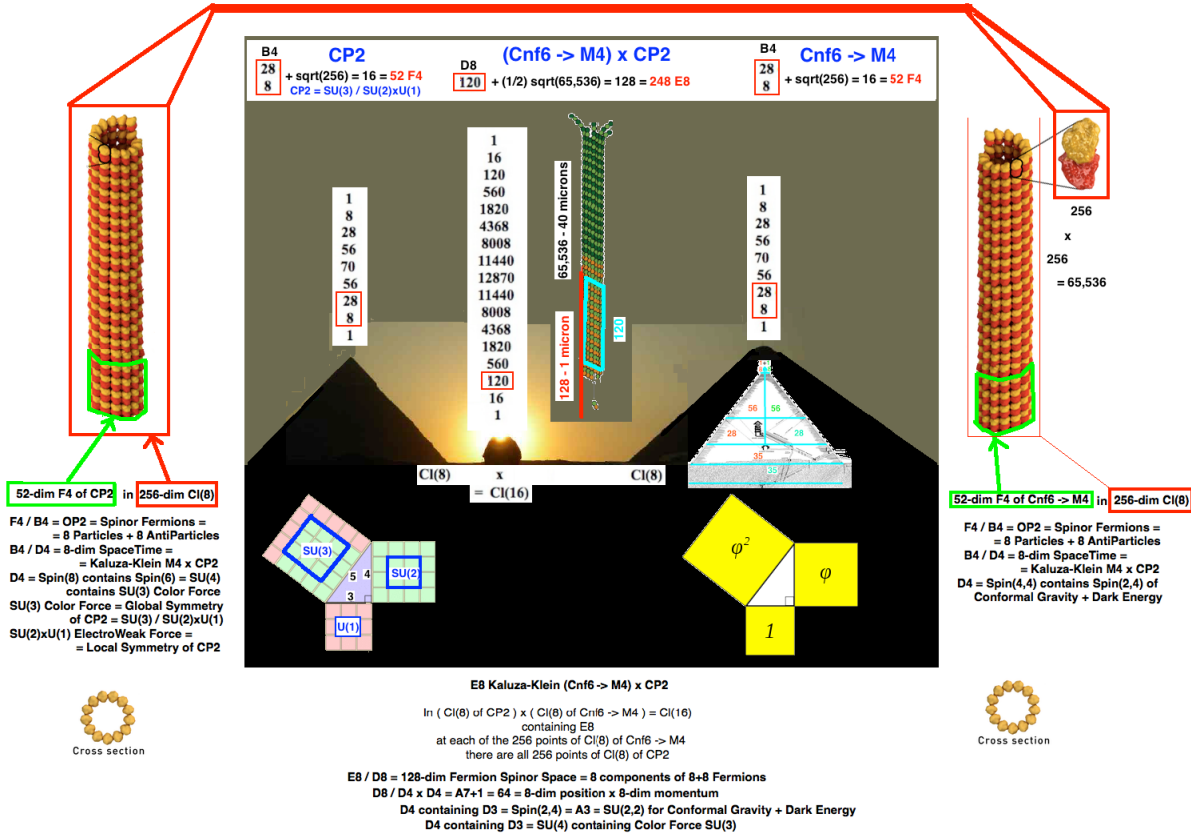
B4
| 28 |
|---|
| 8 |

CP2
+ sqrt(256) = 16 = 52 F4
CP2 = SU(3) / SU(2)xU(1)

(Cnf6 -> M4) x CP2
D8
| 120 |
|---|

+ (1/2) sqrt(65,536) = 128 = 248 E8

B4
| 28 |
|---|
| 8 |

Cnf6 -> M4
+ sqrt(256) = 16 = 52 F4

1
8
28
56
70
56
28
8
1

1
16
120
560
1820
4368
8008
11440
12870
11440
8008
4368
1820
560
120
16
1

65,536 - 40 microns
120
128 - 1 micron

1
8
28
56
70
56
28
8
1

256
x
256
= 65,536

56 56 28 28 35 35

Cl(8) x Cl(8)
= Cl(16)

52-dim F4 of CP2 in 256-dim Cl(8)

F4 / B4 = OP2 = Spinor Fermions =
= 8 Particles + 8 AntiParticles
B4 / D4 = 8-dim SpaceTime =
= Kaluza-Klein M4 x CP2
D4 = Spin(8) contains Spin(6) = SU(4)
contains SU(3) Color Force
SU(3) Color Force = Global Symmetry of CP2 = SU(3) / SU(2)xU(1)
SU(2)xU(1) ElectroWeak Force =
= Local Symmetry of CP2

SU(3)
SU(2)
U(1)
5 4 3

$\varphi^2$
$\varphi$
$1$

52-dim F4 of Cnf6 -> M4 in 256-dim Cl(8)

F4 / B4 = OP2 = Spinor Fermions =
= 8 Particles + 8 AntiParticles
B4 / D4 = 8-dim SpaceTime =
= Kaluza-Klein M4 x CP2
D4 = Spin(4,4) contains Spin(2,4) of
Conformal Gravity + Dark Energy

Cross section

E8 Kaluza-Klein (Cnf6 -> M4) x CP2

In ( Cl(8) of CP2 ) x ( Cl(8) of Cnf6 -> M4 ) = Cl(16)
containing E8
at each of the 256 points of Cl(8) of Cnf6 -> M4
there are all 256 points of Cl(8) of CP2

Cross section

E8 / D8 = 128-dim Fermion Spinor Space = 8 components of 8+8 Fermions
D8 / D4 x D4 = A7+1 = 64 = 8-dim position x 8-dim momentum
D4 containing D3 = Spin(2,4) = A3 = SU(2,2) for Conformal Gravity + Dark Energy
D4 containing D3 = SU(4) containing Color Force SU(3)